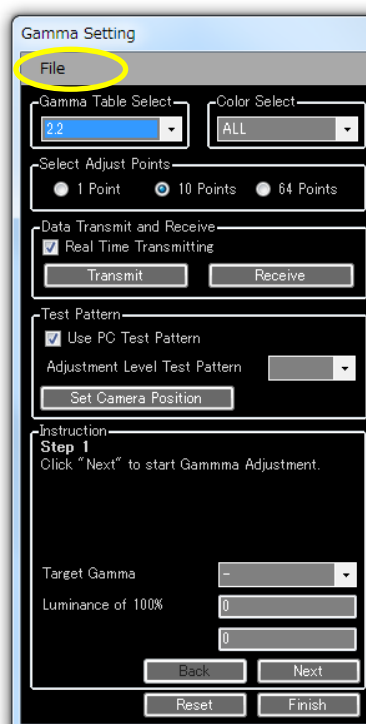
Gamma Setting

File

Gamma Table Select
2.2

Color Select
ALL

Select Adjust Points
1 Point
10 Points
64 Points

Data Transmit and Receive
Real Time Transmitting
Transmit
Receive

Test Pattern
Use PC Test Pattern
Adjustment Level Test Pattern
Set Camera Position

Instruction
Step 1
Click "Next" to start Gammma Adjustment.

Target Gamma
–
Luminance of 100%
0
0

Back
Next
Reset
Finish